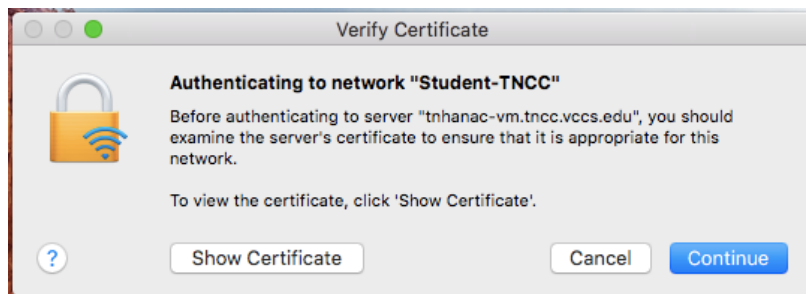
Verify Certificate

Authenticating to network "Student-TNCC"

Before authenticating to server "tnhanac-vm.tncc.vccs.edu", you should examine the server's certificate to ensure that it is appropriate for this network.

To view the certificate, click 'Show Certificate'.

?

Show Certificate

Cancel

Continue